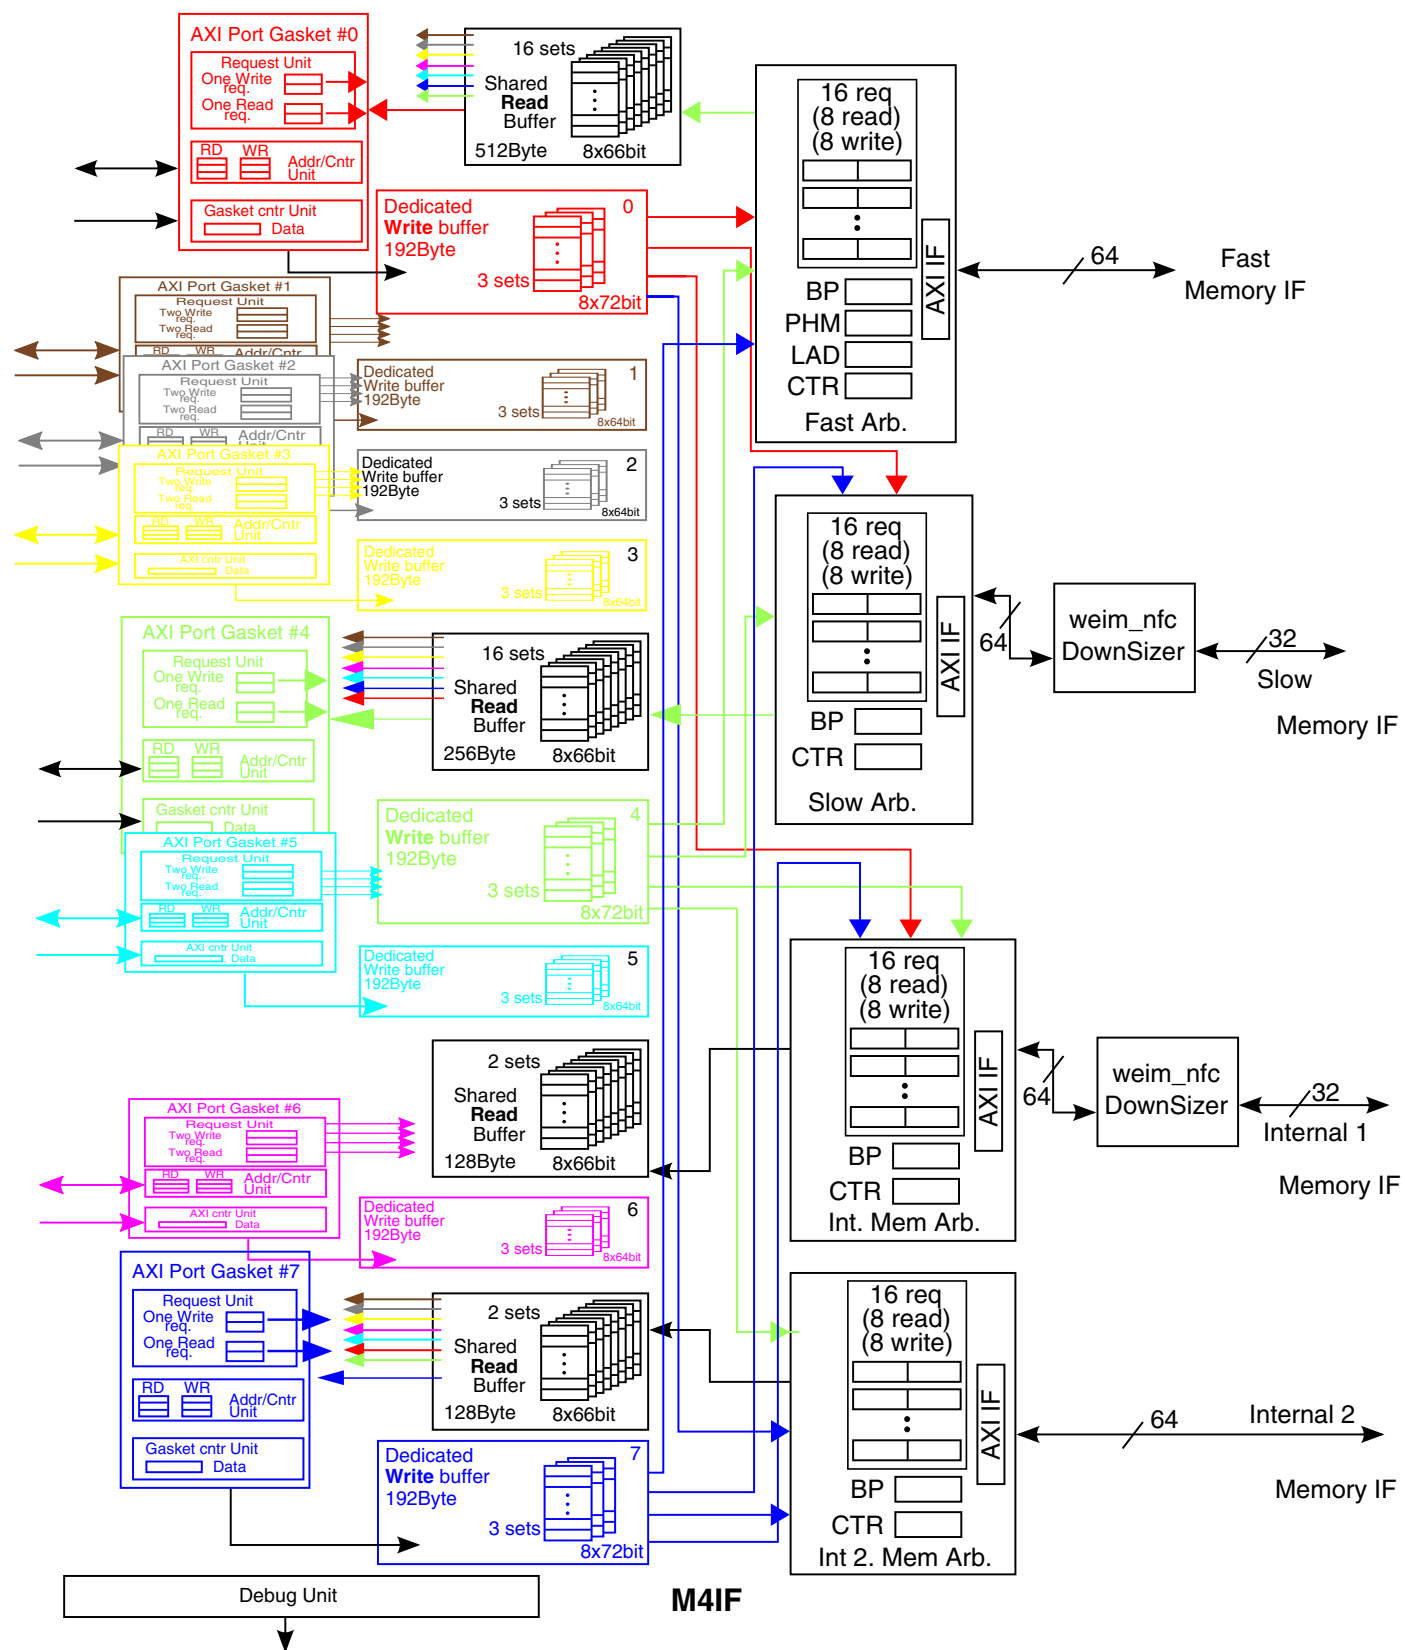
AXI Port Gasket #0
Request Unit
One Write req.
One Read req.
RD WR Addr/Cntr Unit
Gasket cntr Unit
Data

16 sets
Shared
Read
Buffer
512Byte 8x66bit

Dedicated
Write buffer
192Byte
0
3 sets
8x72bit

16 req
(8 read)
(8 write)
AXI IF
BP
PHM
LAD
CTR
Fast Arb.

64
Fast
Memory IF

AXI Port Gasket #1
Request Unit
Two Write req.
Two Read req.
RD WR Addr/Cntr

AXI Port Gasket #2
Request Unit
Two Write req.
Two Read req.
RD WR Addr/Cntr Unit

Dedicated
Write buffer
192Byte
1
3 sets
8x64bit

Dedicated
Write buffer
192Byte
2
3 sets
8x64bit

AXI Port Gasket #3
Request Unit
Two Write req.
Two Read req.
RD WR Addr/Cntr Unit
AXI cntr Unit
Data

Dedicated
Write buffer
192Byte
3
3 sets
8x64bit

16 req
(8 read)
(8 write)
AXI IF
BP
CTR
Slow Arb.

64
weim_nfc
DownSizer
32
Slow
Memory IF

AXI Port Gasket #4
Request Unit
One Write req.
One Read req.
RD WR Addr/Cntr Unit
Gasket cntr Unit
Data

16 sets
Shared
Read
Buffer
256Byte 8x66bit

Dedicated
Write buffer
192Byte
4
3 sets
8x72bit

AXI Port Gasket #5
Request Unit
Two Write req.
Two Read req.
RD WR Addr/Cntr Unit
AXI cntr Unit
Data

Dedicated
Write buffer
192Byte
5
3 sets
8x64bit

2 sets
Shared
Read
Buffer
128Byte 8x66bit

16 req
(8 read)
(8 write)
AXI IF
BP
CTR
Int. Mem Arb.

64
weim_nfc
DownSizer
32
Internal 1
Memory IF

AXI Port Gasket #6
Request Unit
Two Write req.
Two Read req.
RD WR Addr/Cntr Unit
AXI cntr Unit
Data

Dedicated
Write buffer
192Byte
6
3 sets
8x64bit

AXI Port Gasket #7
Request Unit
One Write req.
One Read req.
RD WR Addr/Cntr Unit
Gasket cntr Unit
Data

2 sets
Shared
Read
Buffer
128Byte 8x66bit

Dedicated
Write buffer
192Byte
7
3 sets
8x72bit

16 req
(8 read)
(8 write)
AXI IF
BP
CTR
Int 2. Mem Arb.

64
Internal 2
Memory IF

Debug Unit
M4IF